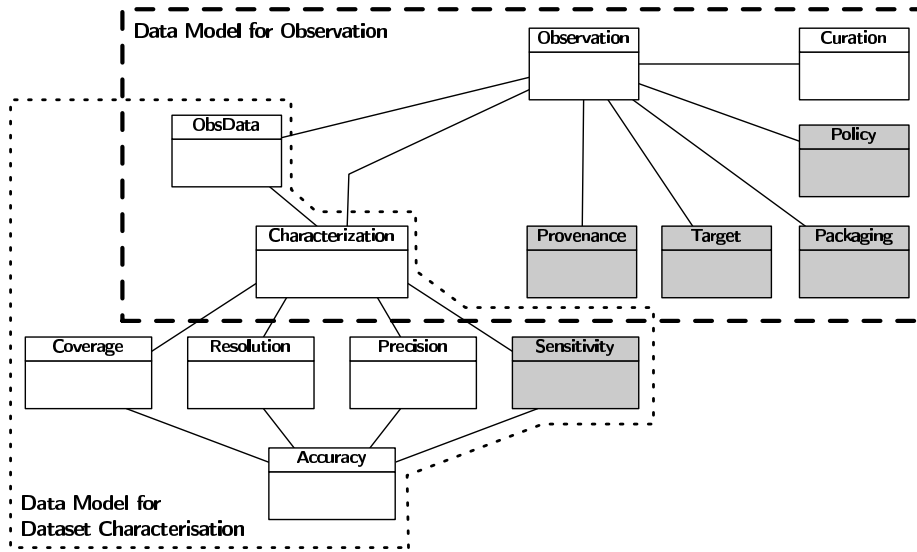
Data Model for Observation

Observation

Curation

ObsData

Policy

Characterization

Provenance

Target

Packaging

Coverage

Resolution

Precision

Sensitivity

Accuracy

Data Model for Dataset Characterisation